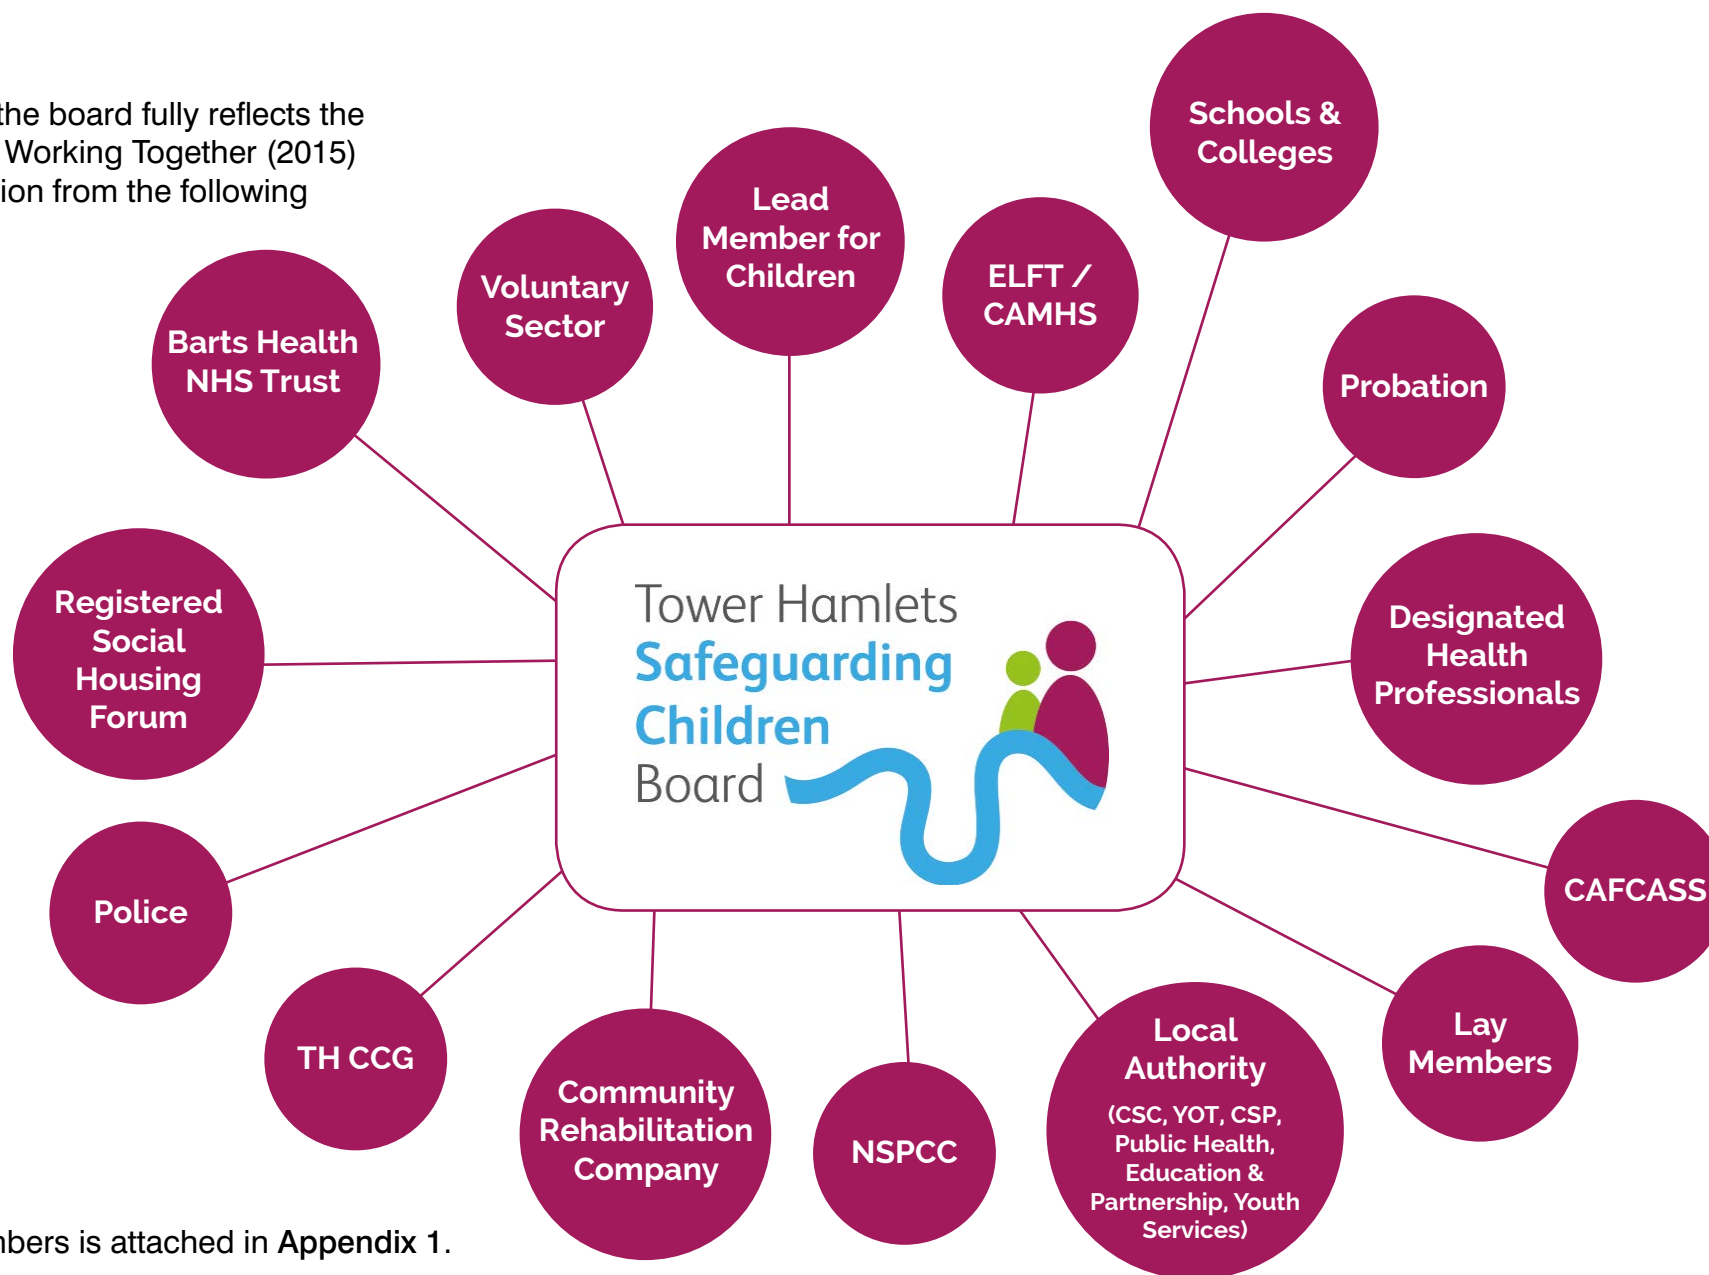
the board fully reflects the Working Together (2015) ion from the following

Schools & Colleges

Lead Member for Children

ELFT / CAMHS

Voluntary Sector

Barts Health NHS Trust

Probation

Registered Social Housing Forum

Tower Hamlets Safeguarding Children Board

Designated Health Professionals

CAFCASS

Police

TH CCG

Community Rehabilitation Company

NSPCC

Local Authority (CSC, YOT, CSP, Public Health, Education & Partnership, Youth Services)

Lay Members

bers is attached in **Appendix 1**.